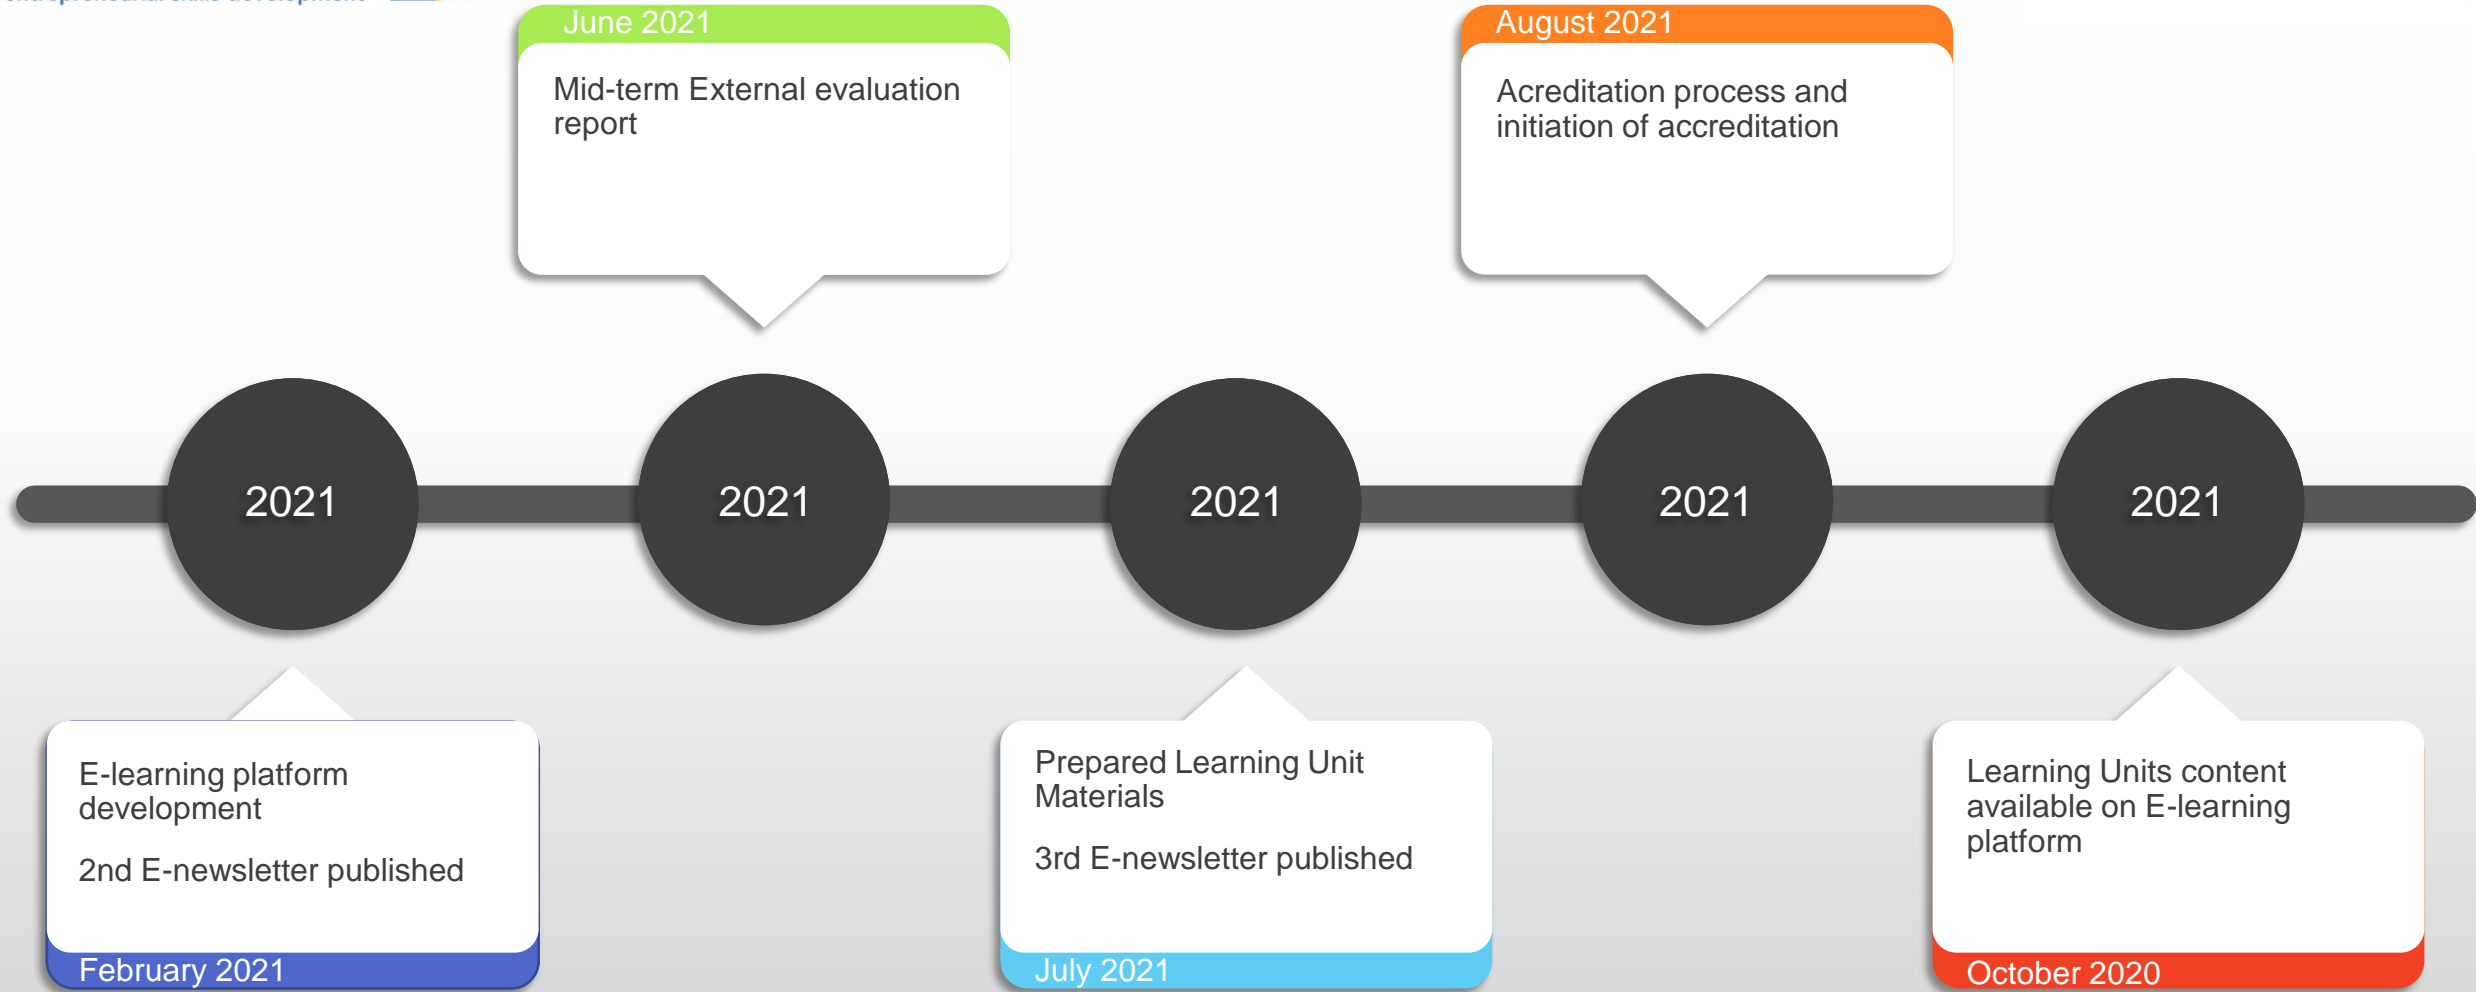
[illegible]

June 2021

Mid-term External evaluation report

August 2021

Acreditation process and initiation of accreditation

2021

2021

2021

2021

2021

E-learning platform development

2nd E-newsletter published

February 2021

Prepared Learning Unit Materials

3rd E-newsletter published

July 2021

Learning Units content available on E-learning platform

October 2020